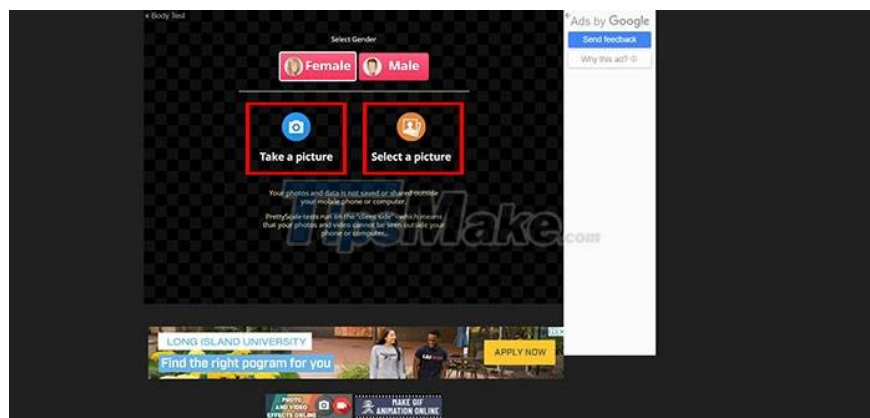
« Body Test

Select Gender

Female Male

Take a picture

Select a picture

Your photos and data is not saved or shared outside your mobile phone or computer.

PrettyScale tests run on the "client side" which means that your photos and video cannot be seen outside your phone or computer.

TipsMake.com

Ads by Google

Send feedback

Why this ad?

LONG ISLAND UNIVERSITY

Find the right pogram for you

APPLY NOW

PHOTO AND VIDEO EFFECTS ONLINE

MAKE GIF ANIMATION ONLINE